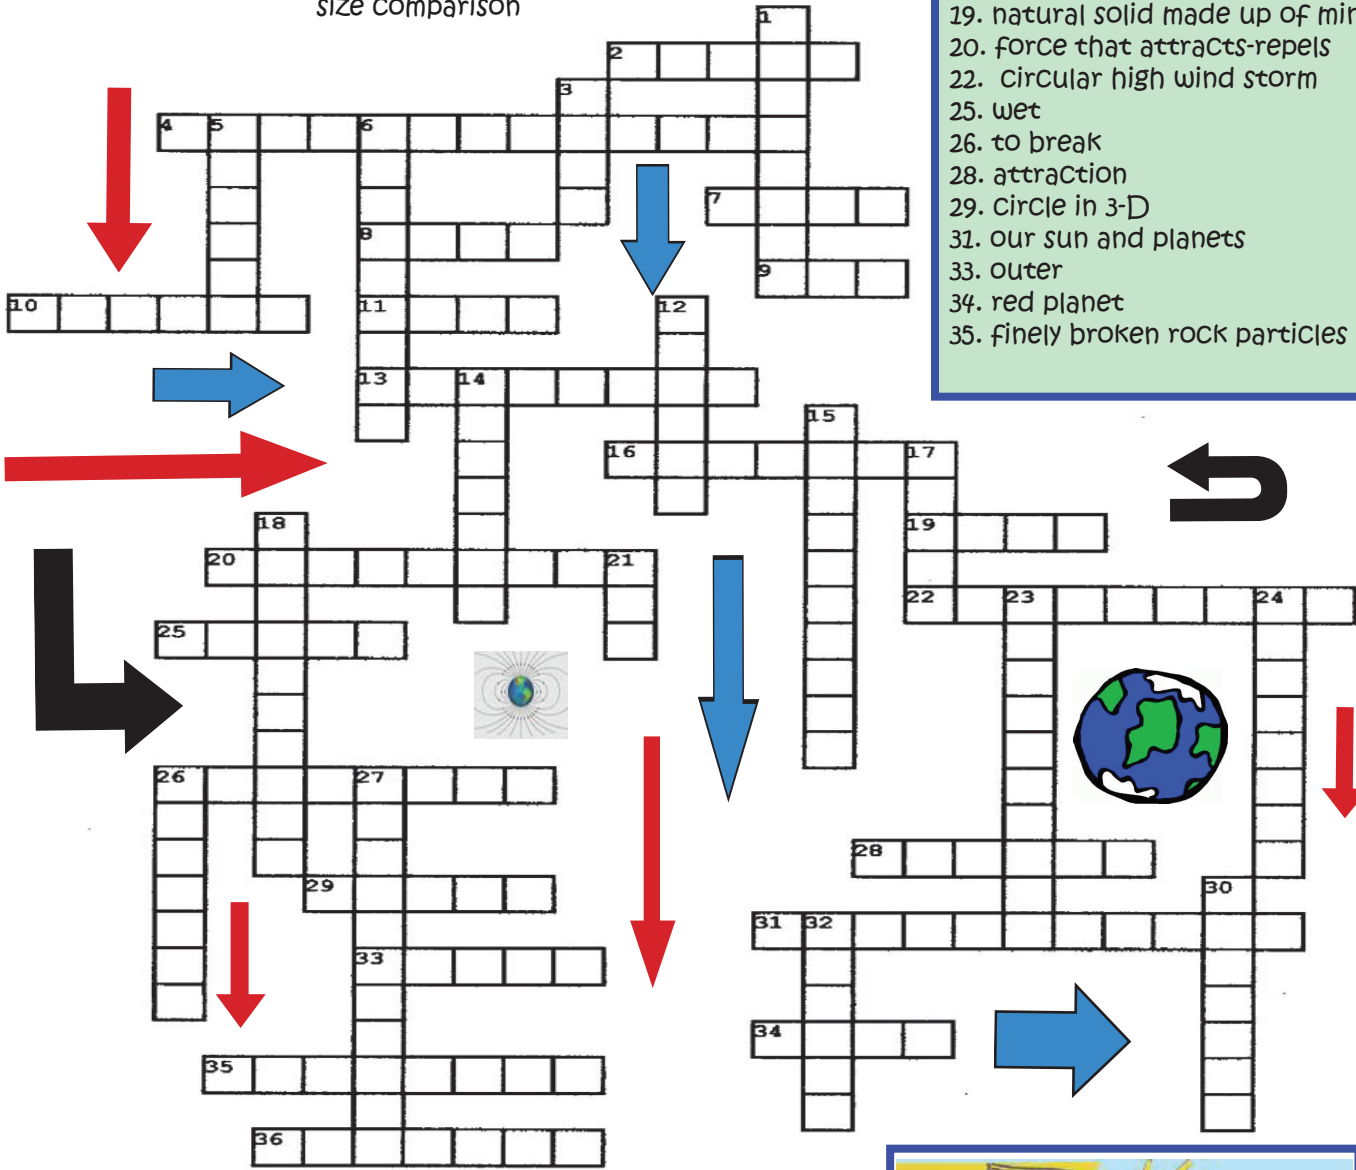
size comparison

19. natural solid made up of mir
20. force that attracts-repels
22. circular high wind storm
25. wet
26. to break
28. attraction
29. circle in 3-D
31. our sun and planets
33. outer
34. red planet
35. finely broken rock particles

1
2
3
4
5
6
7
8
9
10
11
12
13
14
15
16
17
18
19
20
21
22
23
24
25
26
27
28
29
30
31
32
33
34
35
36